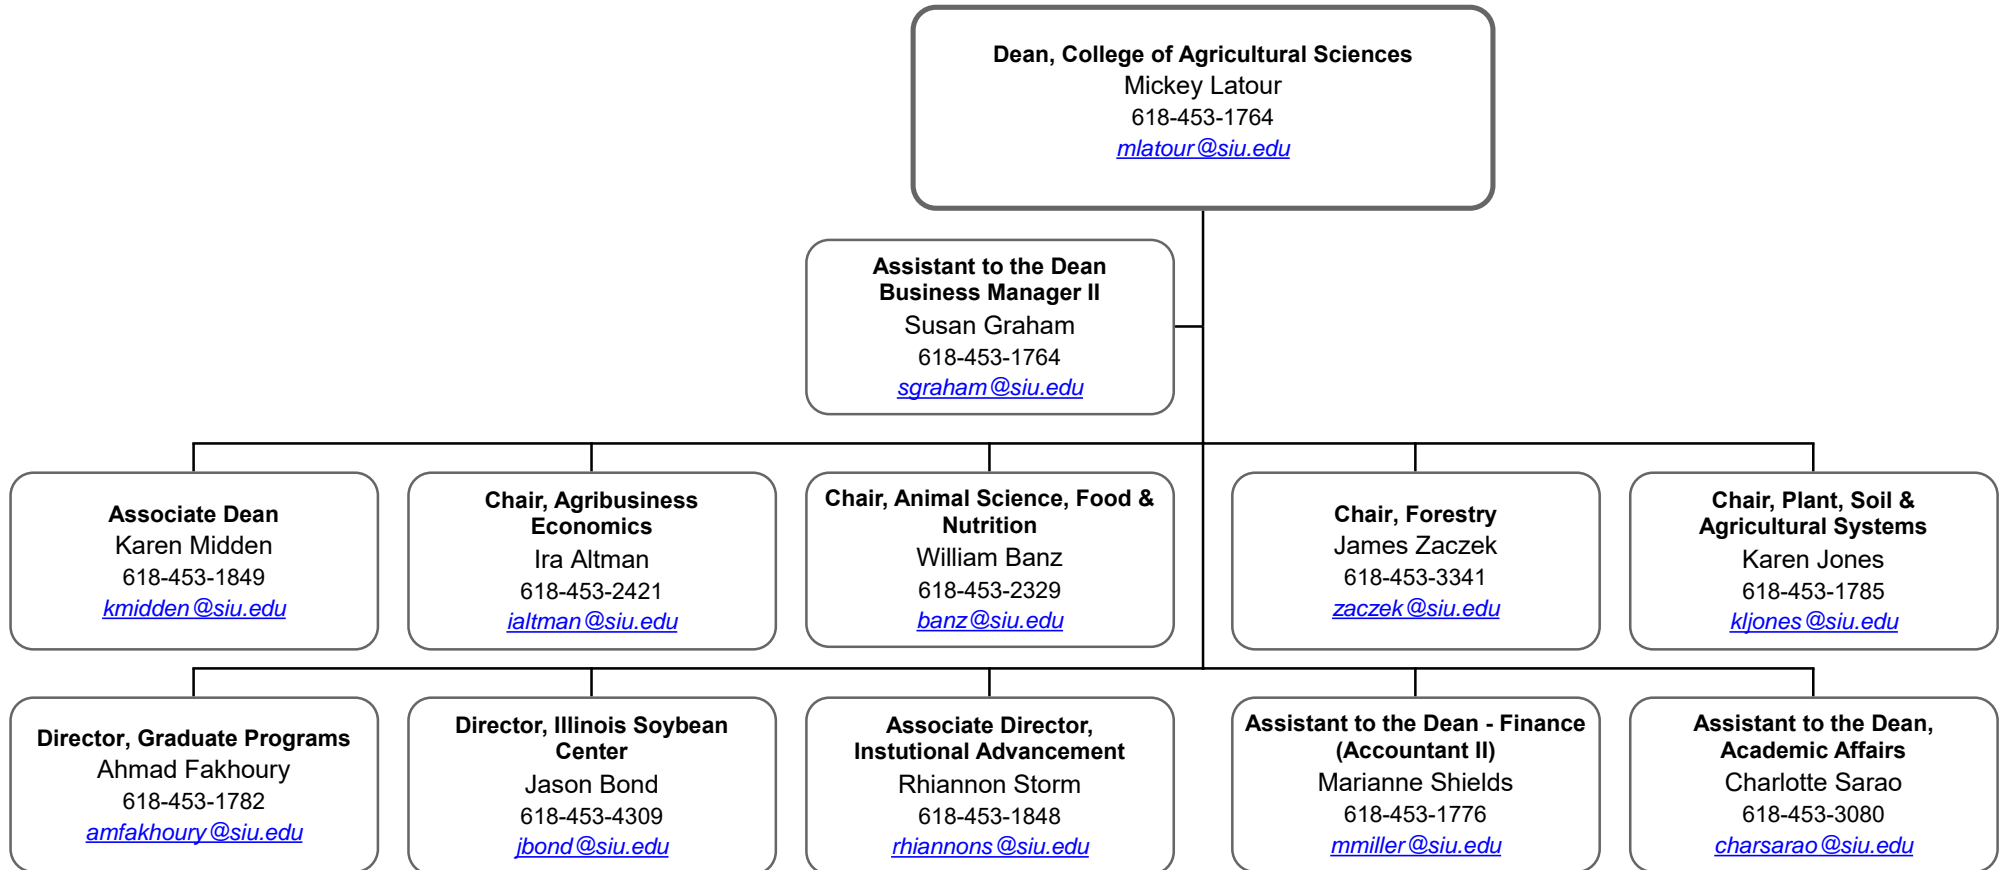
Dean, College of Agricultural Sciences
Mickey Latour
618-453-1764
mlatour@siu.edu

Assistant to the Dean
Business Manager II
Susan Graham
618-453-1764
sgraham@siu.edu

Associate Dean
Karen Midden
618-453-1849
kmidden@siu.edu

Chair, Agribusiness Economics
Ira Altman
618-453-2421
ialtman@siu.edu

Chair, Animal Science, Food & Nutrition
William Banz
618-453-2329
banz@siu.edu

Chair, Forestry
James Zaczek
618-453-3341
zaczek@siu.edu

Chair, Plant, Soil & Agricultural Systems
Karen Jones
618-453-1785
kljones@siu.edu

Director, Graduate Programs
Ahmad Fakhoury
618-453-1782
amfakhoury@siu.edu

Director, Illinois Soybean Center
Jason Bond
618-453-4309
jbond@siu.edu

Associate Director, Instutional Advancement
Rhiannon Storm
618-453-1848
rhiannons@siu.edu

Assistant to the Dean - Finance (Accountant II)
Marianne Shields
618-453-1776
mmiller@siu.edu

Assistant to the Dean, Academic Affairs
Charlotte Sarao
618-453-3080
charsarao@siu.edu